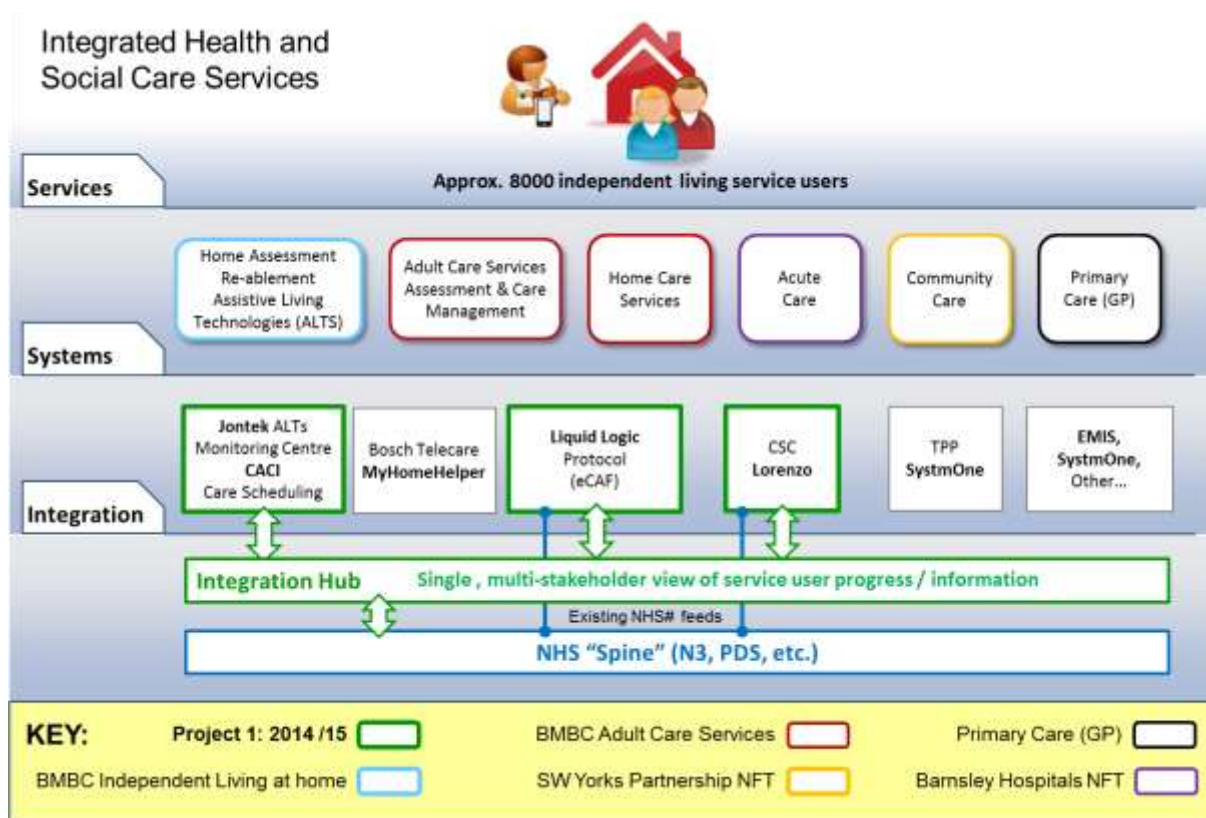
Integrated Health and Social Care Services

Services

Approx. 8000 independent living service users

Home Assessment Re-ablement Assistive Living Technologies (ALTS)

Adult Care Services Assessment & Care Management

Home Care Services

Acute Care

Community Care

Primary Care (GP)

Systems

Jontek ALTs Monitoring Centre CACI Care Scheduling

Bosch Telecare MyHomeHelper

Liquid Logic Protocol (eCAF)

CSC Lorenzo

TPP SystmOne

EMIS, SystmOne, Other...

Integration

Integration Hub

Single , multi-stakeholder view of service user progress / information

Existing NHS# feeds

NHS "Spine" (N3, PDS, etc.)

KEY:

Project 1: 2014 /15

BMBC Adult Care Services

Primary Care (GP)

BMBC Independent Living at home

SW Yorks Partnership NFT

Barnsley Hospitals NFT